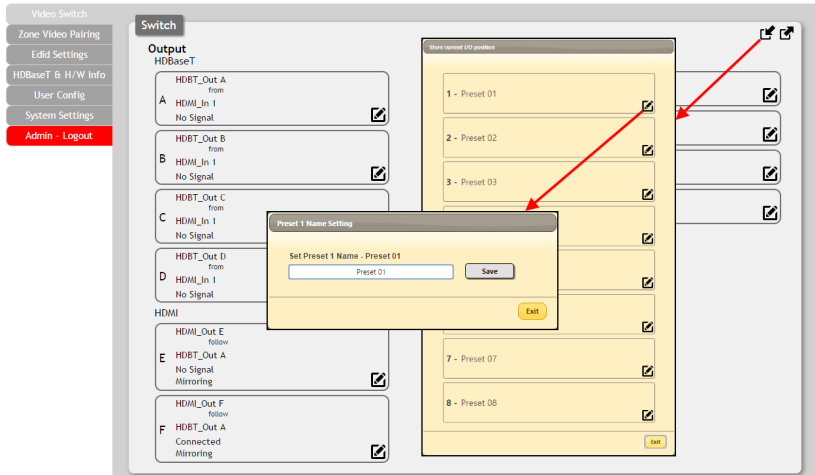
Video Switch
Zone Video Pairing
Edid Settings
HDBaseT & H/W Info
User Config
System Settings
Admin - Logout

Switch

Output
HDBaseT

A
HDBT_Out A
from
HDMI_In 1
No Signal

B
HDBT_Out B
from
HDMI_In 1
No Signal

C
HDBT_Out C
from
HDMI_In 1
No Signal

D
HDBT_Out D
from
HDMI_In 1
No Signal

HDMI

E
HDMI_Out E
follow
HDBT_Out A
No Signal
Mirroring

F
HDMI_Out F
follow
HDBT_Out A
Connected
Mirroring

Store current I/O position

1 - Preset 01
2 - Preset 02
3 - Preset 03
7 - Preset 07
8 - Preset 08
Exit

Preset 1 Name Setting
Set Preset 1 Name - Preset 01
Preset 01
Save
Exit